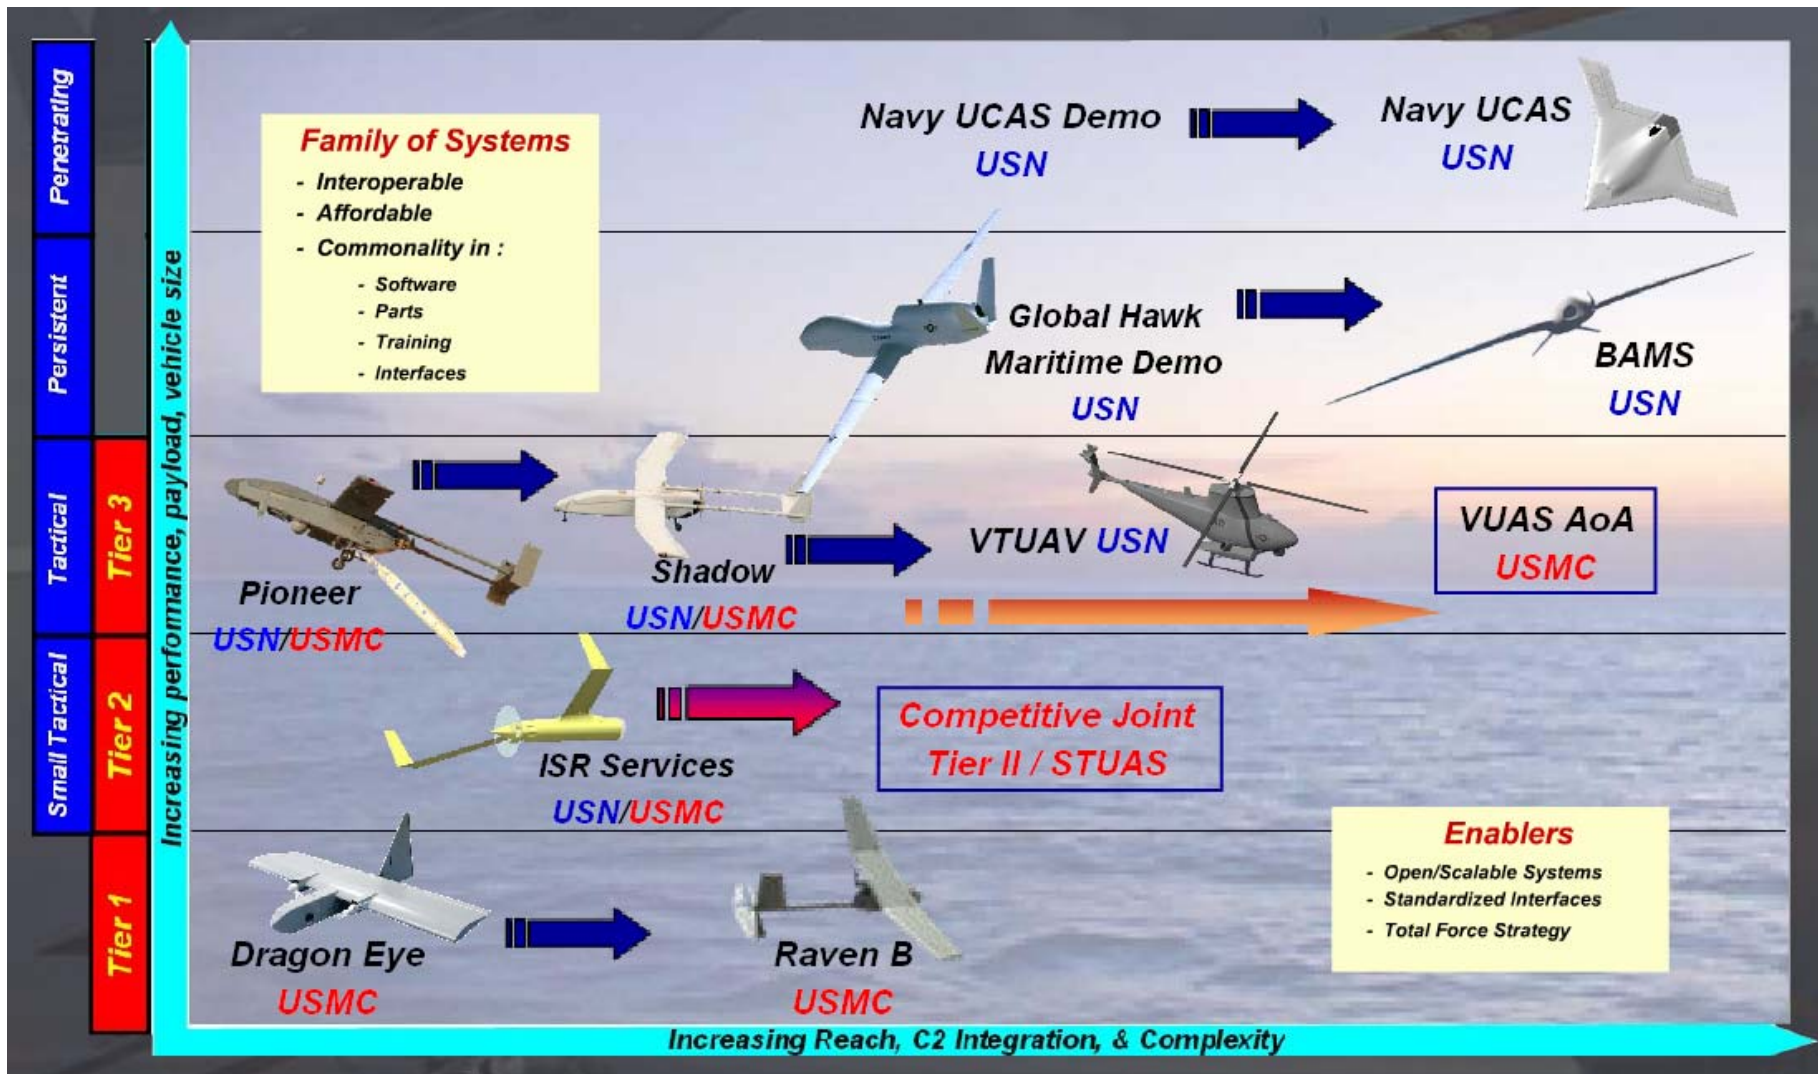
Penetrating

Persistent

Tactical

Small Tactical

Tier 3

Tier 2

Tier 1

Increasing performance, payload, vehicle size

Family of Systems
- Interoperable
- Affordable
- Commonality in :
- Software
- Parts
- Training
- Interfaces

Navy UCAS Demo
USN

Navy UCAS
USN

Global Hawk Maritime Demo
USN

BAMS
USN

Pioneer
USN/USMC

Shadow
USN/USMC

VTUAV USN

VUAS AoA
USMC

ISR Services
USN/USMC

Competitive Joint Tier II / STUAS

Dragon Eye
USMC

Raven B
USMC

Enablers
- Open/Scalable Systems
- Standardized Interfaces
- Total Force Strategy

Increasing Reach, C2 Integration, & Complexity